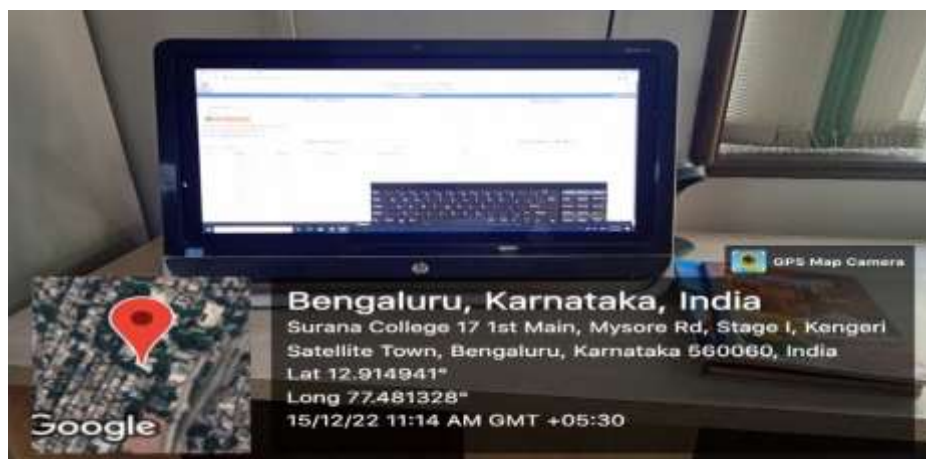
GPS Map Camera

Bengaluru, Karnataka, India
Surana College 17 1st Main, Mysore Rd, Stage I, Kengeri Satellite Town, Bengaluru, Karnataka 560060, India
Lat 12.914941°
Long 77.481328°
15/12/22 11:14 AM GMT +05:30

Google